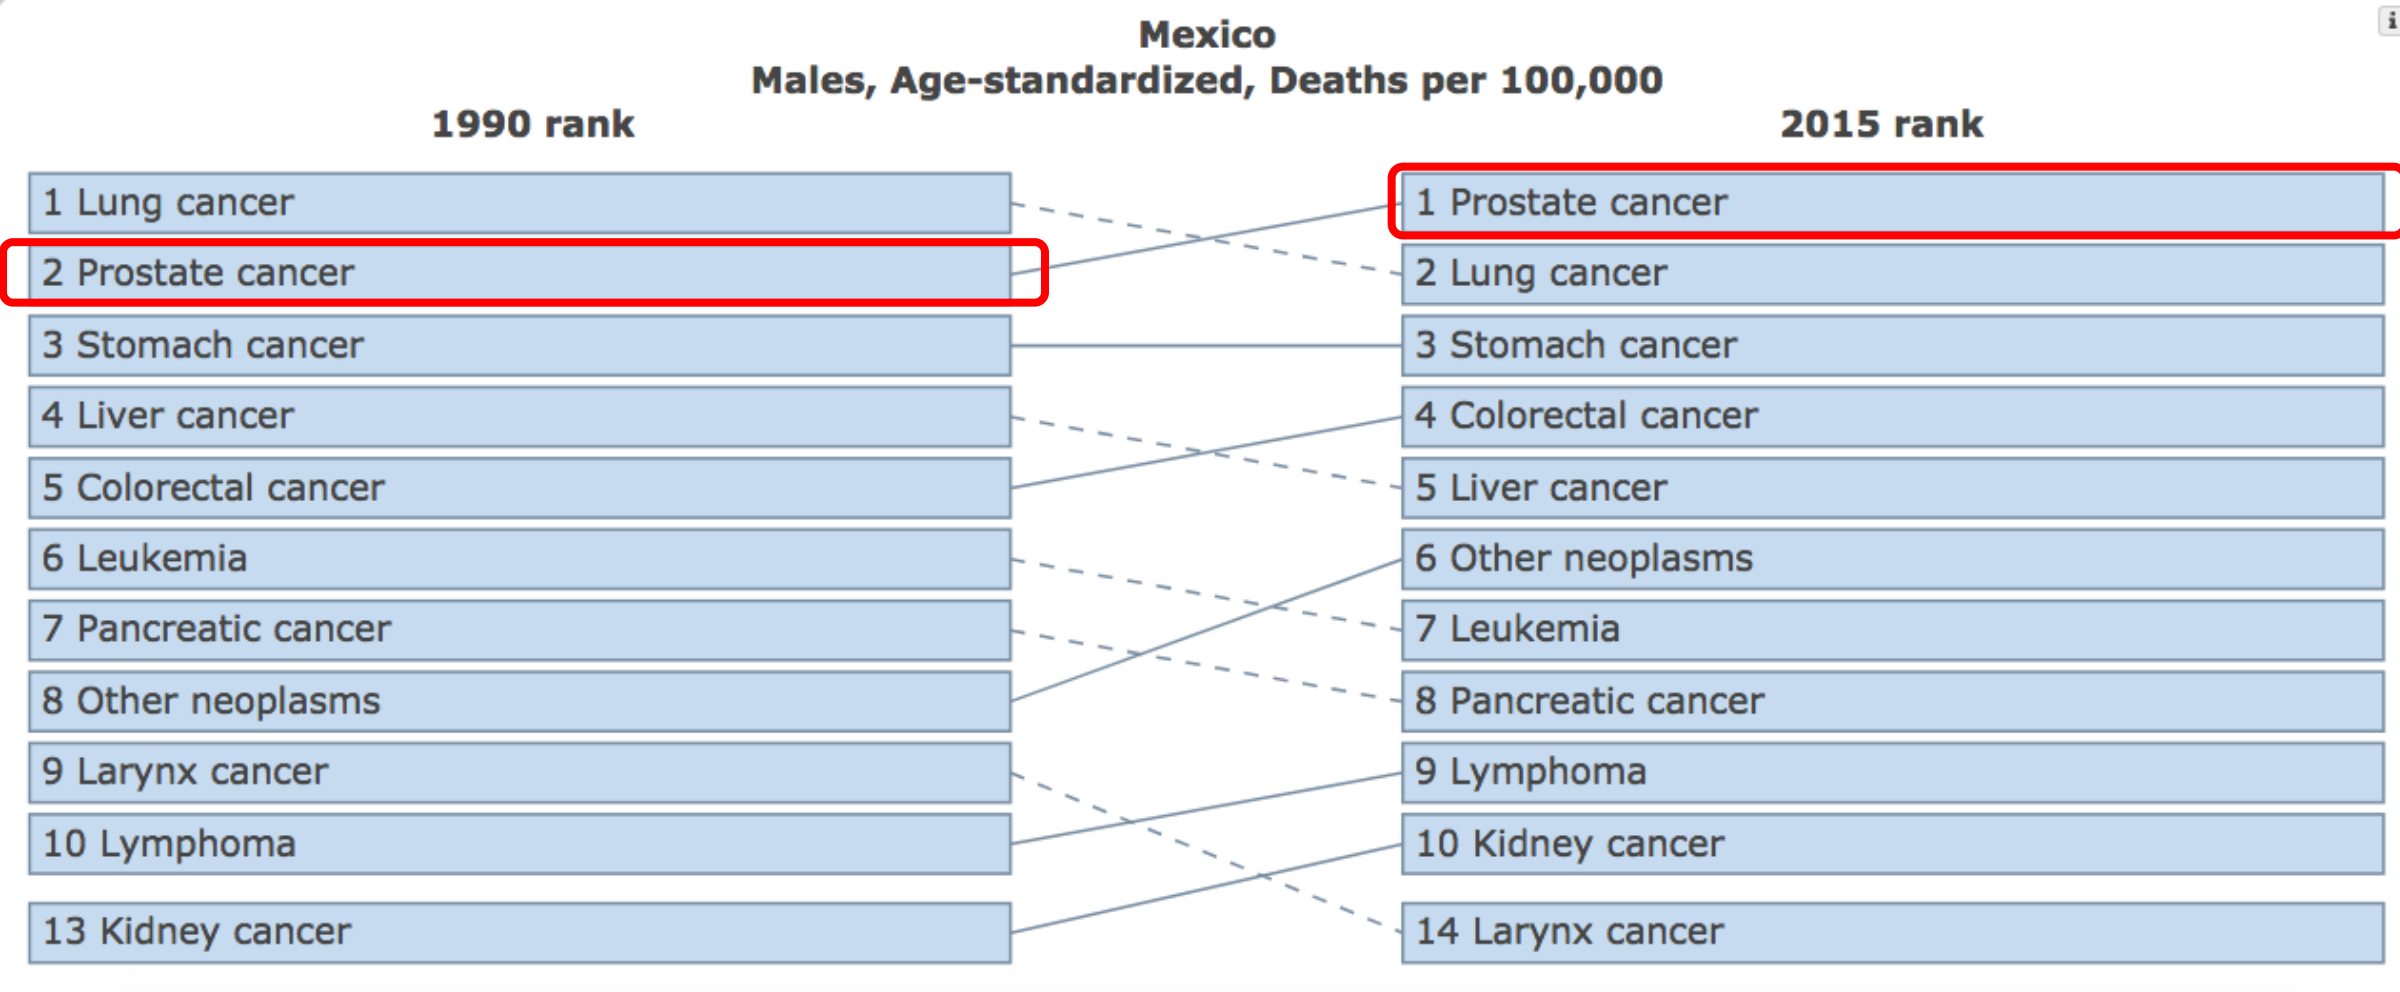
Mexico
Males, Age-standardized, Deaths per 100,000

1990 rank

1 Lung cancer
2 Prostate cancer
3 Stomach cancer
4 Liver cancer
5 Colorectal cancer
6 Leukemia
7 Pancreatic cancer
8 Other neoplasms
9 Larynx cancer
10 Lymphoma
13 Kidney cancer

2015 rank

1 Prostate cancer
2 Lung cancer
3 Stomach cancer
4 Colorectal cancer
5 Liver cancer
6 Other neoplasms
7 Leukemia
8 Pancreatic cancer
9 Lymphoma
10 Kidney cancer
14 Larynx cancer